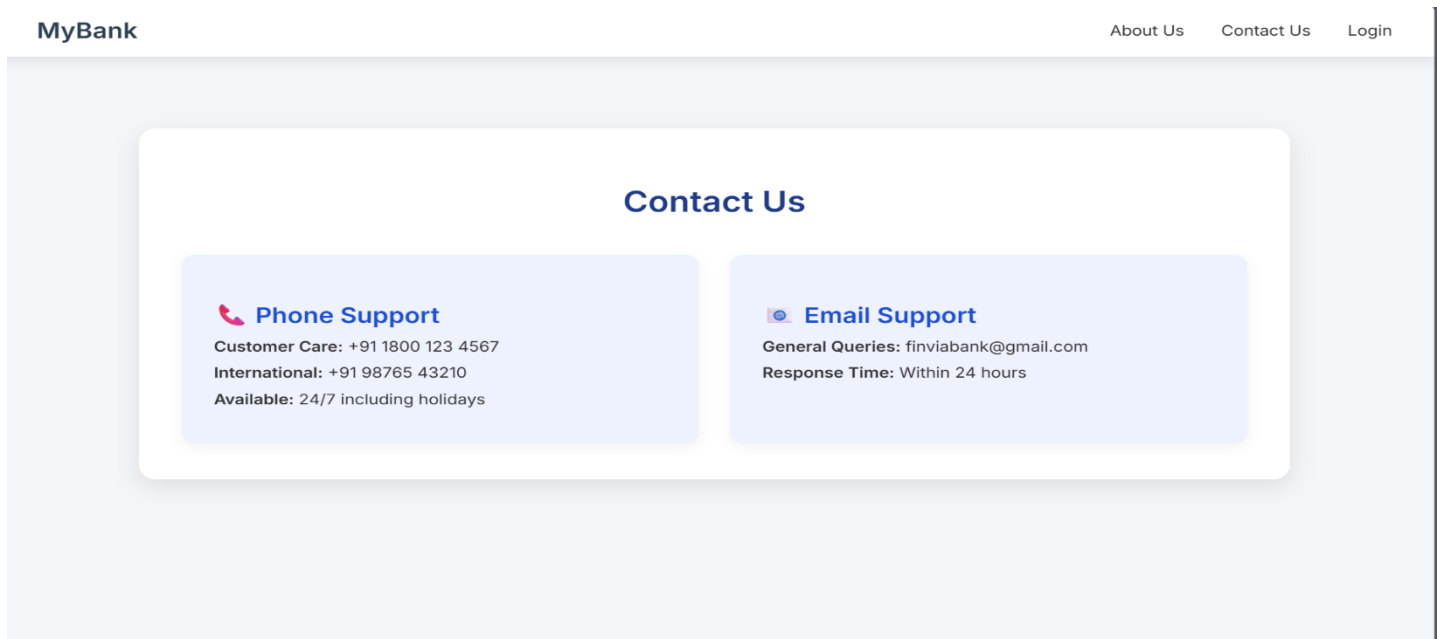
MyBank

About Us Contact Us Login

Contact Us

📞 Phone Support

**Customer Care:** +91 1800 123 4567
**International:** +91 98765 43210
**Available:** 24/7 including holidays

📧 Email Support

**General Queries:** finviabank@gmail.com
**Response Time:** Within 24 hours